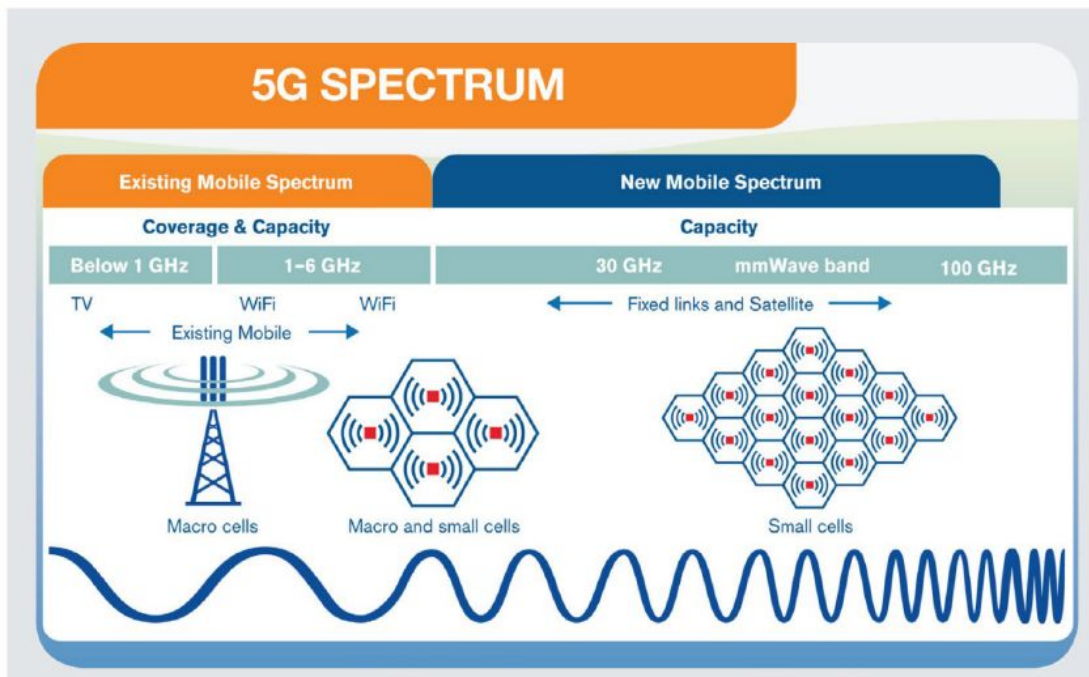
5G SPECTRUM

Existing Mobile Spectrum

New Mobile Spectrum

Coverage & Capacity

Capacity

Below 1 GHz

1–6 GHz

30 GHz

mmWave band

100 GHz

TV

WiFi

WiFi

Existing Mobile

Fixed links and Satellite

Macro cells

Macro and small cells

Small cells